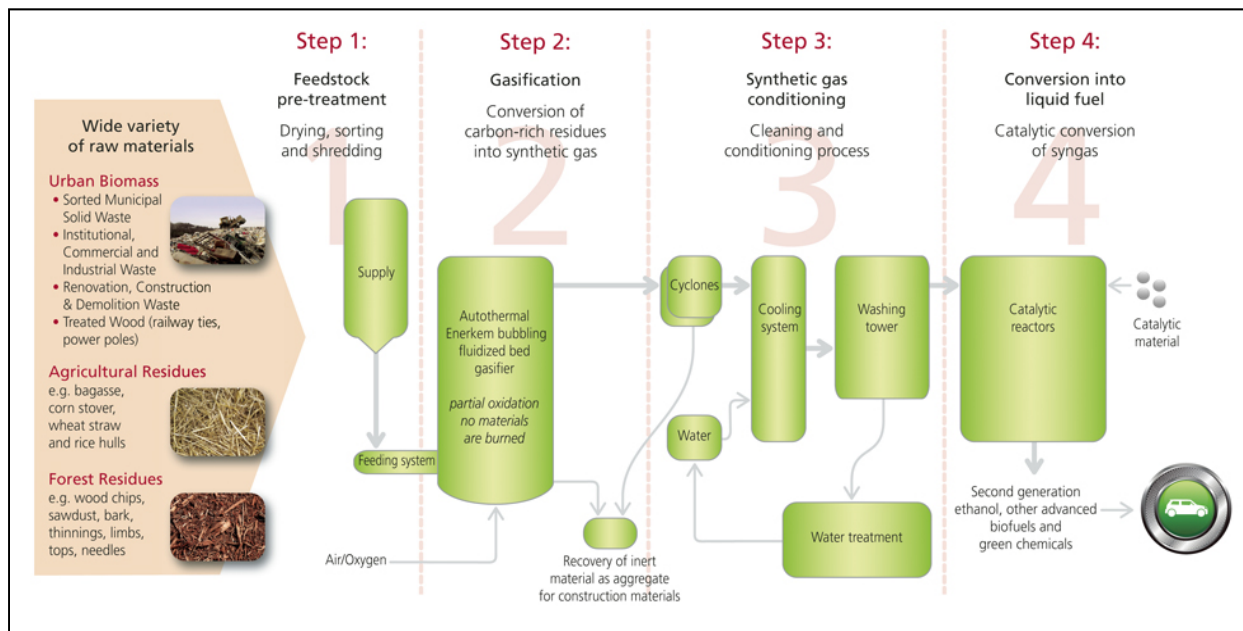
Wide variety of raw materials

Urban Biomass
• Sorted Municipal Solid Waste
• Institutional, Commercial and Industrial Waste
• Renovation, Construction & Demolition Waste
• Treated Wood (railway ties, power poles)

Agricultural Residues
e.g. bagasse, corn stover, wheat straw and rice hulls

Forest Residues
e.g. wood chips, sawdust, bark, thinnings, limbs, tops, needles

Step 1:
Feedstock pre-treatment
Drying, sorting and shredding
1

Supply
Feeding system
Air/Oxygen

Step 2:
Gasification
Conversion of carbon-rich residues into synthetic gas
2

Autothermal Enerkem bubbling fluidized bed gasifier
partial oxidation no materials are burned

Recovery of inert material as aggregate for construction materials

Step 3:
Synthetic gas conditioning
Cleaning and conditioning process
3

Cyclones
Cooling system
Washing tower
Water
Water treatment

Step 4:
Conversion into liquid fuel
Catalytic conversion of syngas
4

Catalytic reactors
Catalytic material

Second generation ethanol, other advanced biofuels and green chemicals